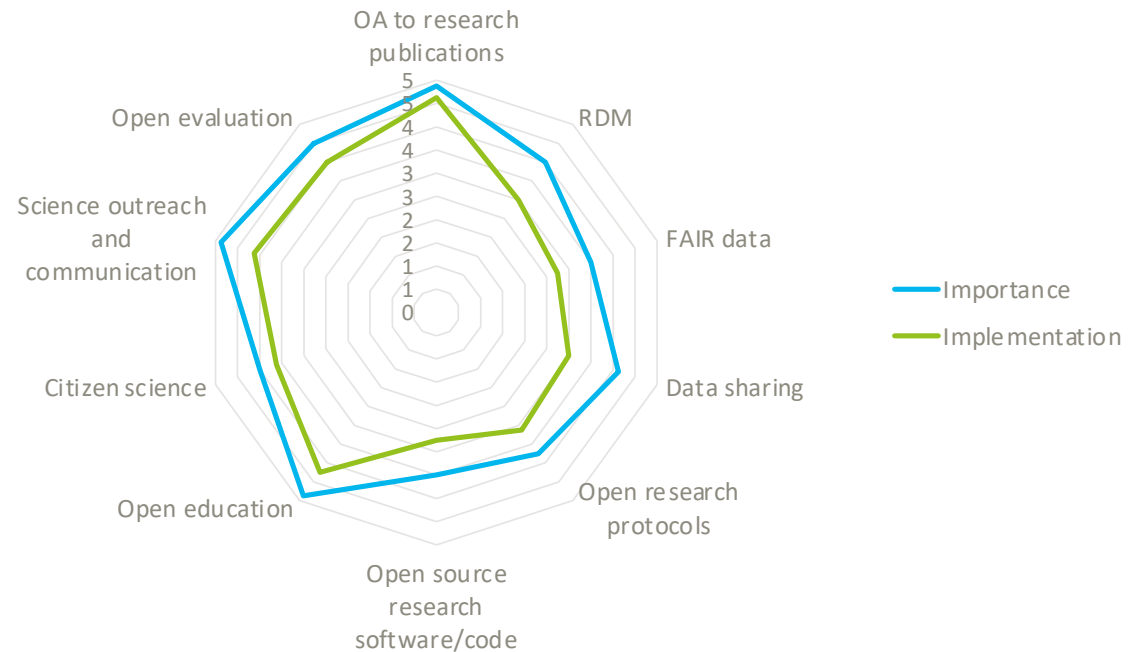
OA to research publications

RDM

FAIR data

Data sharing

Open research protocols

Open source research software/code

Open education

Citizen science

Science outreach and communication

Open evaluation

5
5
4
4
3
3
2
2
1
1
0

Importance

Implementation